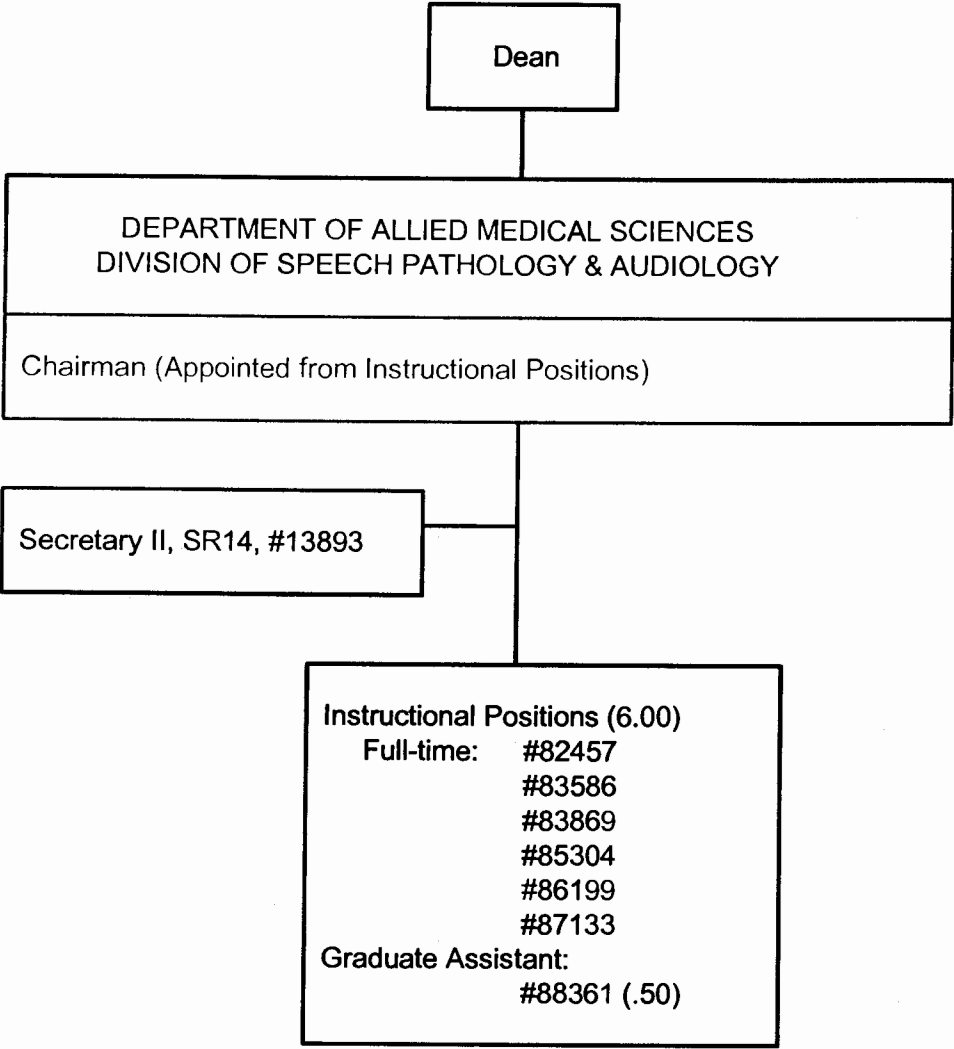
Dean

DEPARTMENT OF ALLIED MEDICAL SCIENCES
DIVISION OF SPEECH PATHOLOGY & AUDIOLOGY

Chairman (Appointed from Instructional Positions)

Secretary II, SR14, #13893

Instructional Positions (6.00)
Full-time: #82457
#83586
#83869
#85304
#86199
#87133
Graduate Assistant:
#88361 (.50)